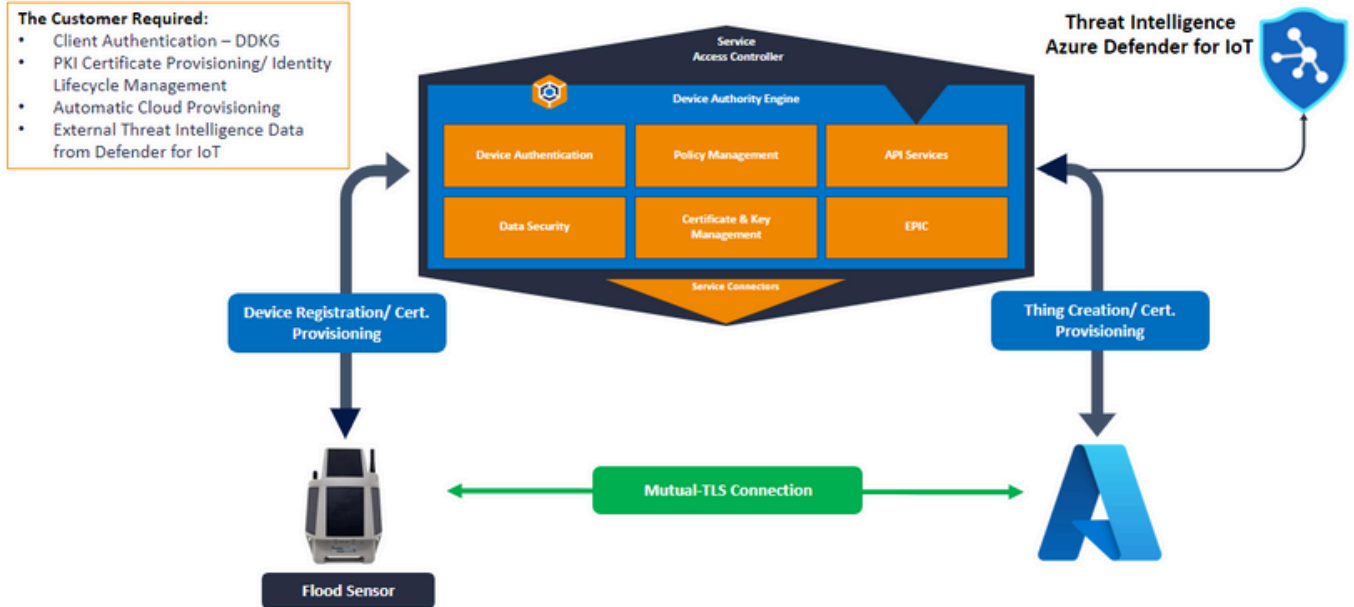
The Customer Required:
- Client Authentication – DDKG
- PKI Certificate Provisioning/ Identity Lifecycle Management
- Automatic Cloud Provisioning
- External Threat Intelligence Data from Defender for IoT

Service Access Controller

Device Authority Engine

Device Authentication

Policy Management

API Services

Data Security

Certificate & Key Management

EPIC

Service Connectors

Threat Intelligence Azure Defender for IoT

Device Registration/ Cert. Provisioning

Thing Creation/ Cert. Provisioning

Mutual-TLS Connection

Flood Sensor